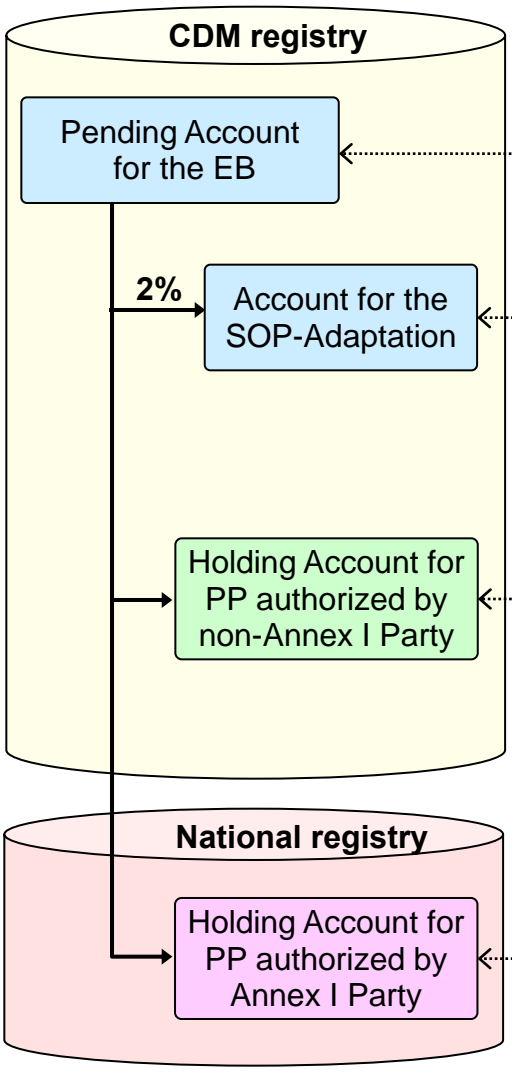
CDM registry

Pending Account for the EB

2%

Account for the SOP-Adaptation

Holding Account for PP authorized by non-Annex I Party

National registry

Holding Account for PP authorized by Annex I Party